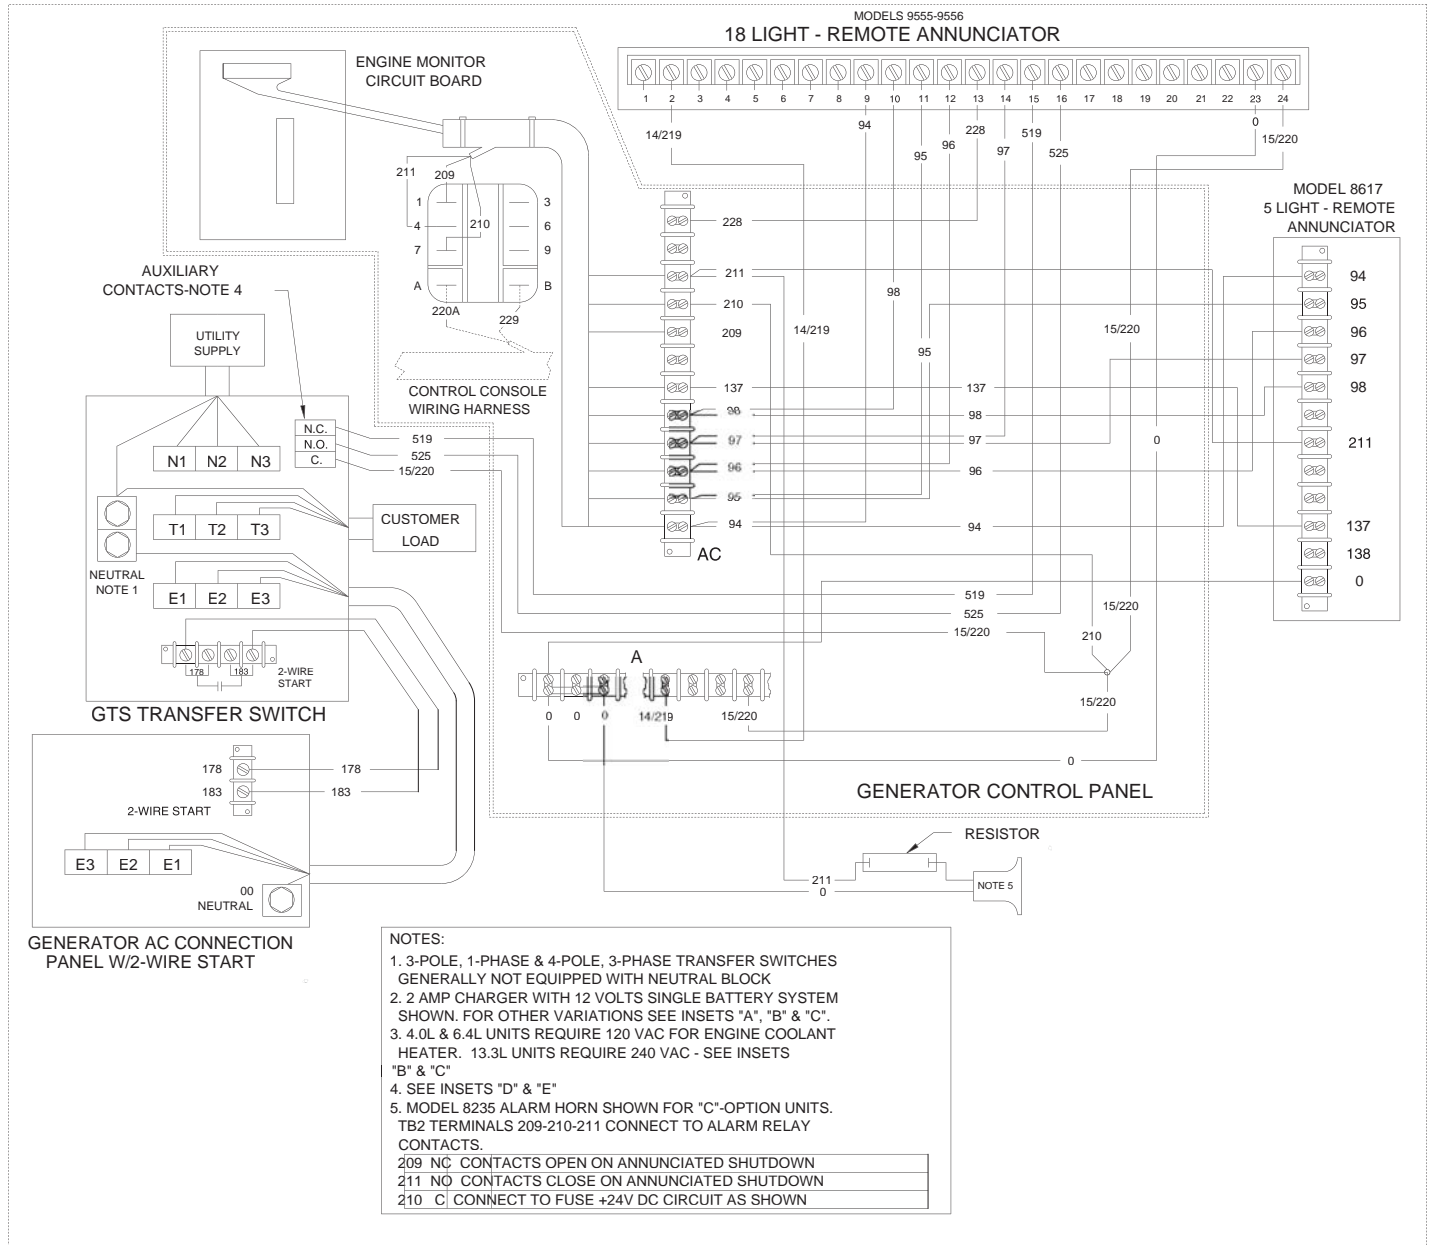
MODELS 9555-9556
18 LIGHT - REMOTE ANNUNCIATOR

1 2 3 4 5 6 7 8 9 10 11 12 13 14 15 16 17 18 19 20 21 22 23 24

14/219 94 95 96 228 97 519 525 0 15/220

ENGINE MONITOR CIRCUIT BOARD

211 209 1 4 7 210 3 6 9 A B 220A 229

CONTROL CONSOLE WIRING HARNESS

MODEL 8617
5 LIGHT - REMOTE ANNUNCIATOR

94 95 96 97 98 211 137 138 0

228 211 210 209 137 98 97 96 95 94 AC

14/219 98 95 15/220 137 98 97 96 94 0

AUXILIARY CONTACTS-NOTE 4

UTILITY SUPPLY

N.C. N.O. C.

519 525 15/220

N1 N2 N3

T1 T2 T3

CUSTOMER LOAD

NEUTRAL NOTE 1

E1 E2 E3

178 183 2-WIRE START

GTS TRANSFER SWITCH

519 525 15/220 15/220 210 15/220

A

0 0 0 14/219 15/220

0

GENERATOR CONTROL PANEL

178 178
183 183
2-WIRE START

E3 E2 E1

00 NEUTRAL

GENERATOR AC CONNECTION PANEL W/2-WIRE START

RESISTOR

211 0 NOTE 5

NOTES:
1. 3-POLE, 1-PHASE & 4-POLE, 3-PHASE TRANSFER SWITCHES GENERALLY NOT EQUIPPED WITH NEUTRAL BLOCK
2. 2 AMP CHARGER WITH 12 VOLTS SINGLE BATTERY SYSTEM SHOWN. FOR OTHER VARIATIONS SEE INSETS "A", "B" & "C".
3. 4.0L & 6.4L UNITS REQUIRE 120 VAC FOR ENGINE COOLANT HEATER. 13.3L UNITS REQUIRE 240 VAC - SEE INSETS "B" & "C"
4. SEE INSETS "D" & "E"
5. MODEL 8235 ALARM HORN SHOWN FOR "C"-OPTION UNITS. TB2 TERMINALS 209-210-211 CONNECT TO ALARM RELAY CONTACTS.

| 209 | NC | CONTACTS OPEN ON ANNUNCIATED SHUTDOWN |
|---|---|---|
| 211 | NO | CONTACTS CLOSE ON ANNUNCIATED SHUTDOWN |
| 210 | C | CONNECT TO FUSE +24V DC CIRCUIT AS SHOWN |